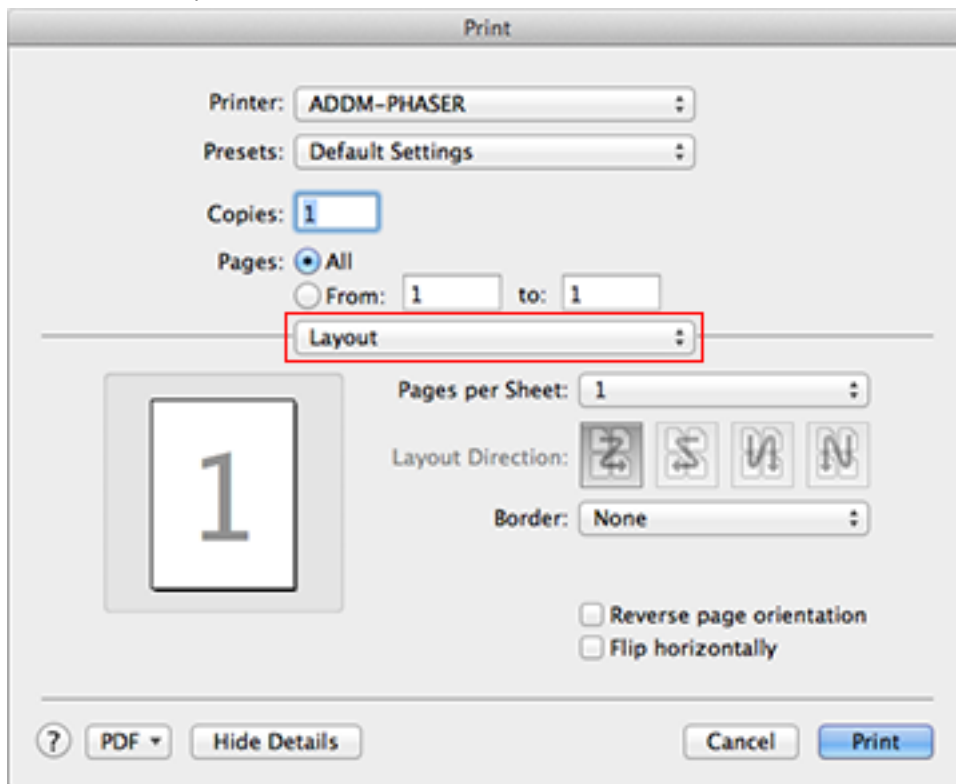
Print

Printer: ADDM-PHASER

Presets: Default Settings

Copies: 1

Pages: All

From: 1 to: 1

Layout

1

Pages per Sheet: 1

Layout Direction:

Border: None

Reverse page orientation

Flip horizontally

?

PDF ▾

Hide Details

Cancel

Print